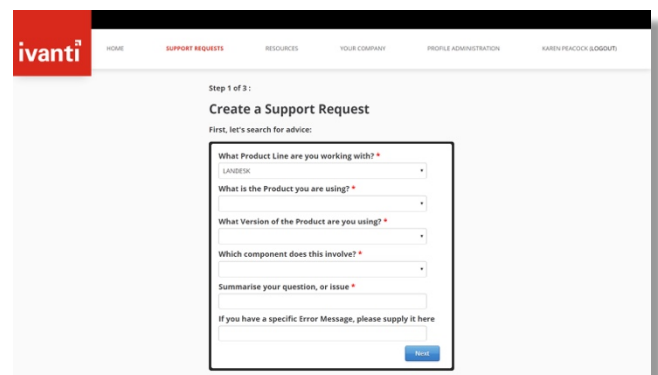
ivanti

HOME SUPPORT REQUESTS RESOURCES YOUR COMPANY PROFILE ADMINISTRATION KAREN PEACOCK (LOGOUT)

Step 1 of 3 :

Create a Support Request

First, let's search for advice:

What Product Line are you working with? *

LANDESK

What is the Product you are using? *

What Version of the Product are you using? *

Which component does this involve? *

Summarise your question, or issue *

If you have a specific Error Message, please supply it here

Next